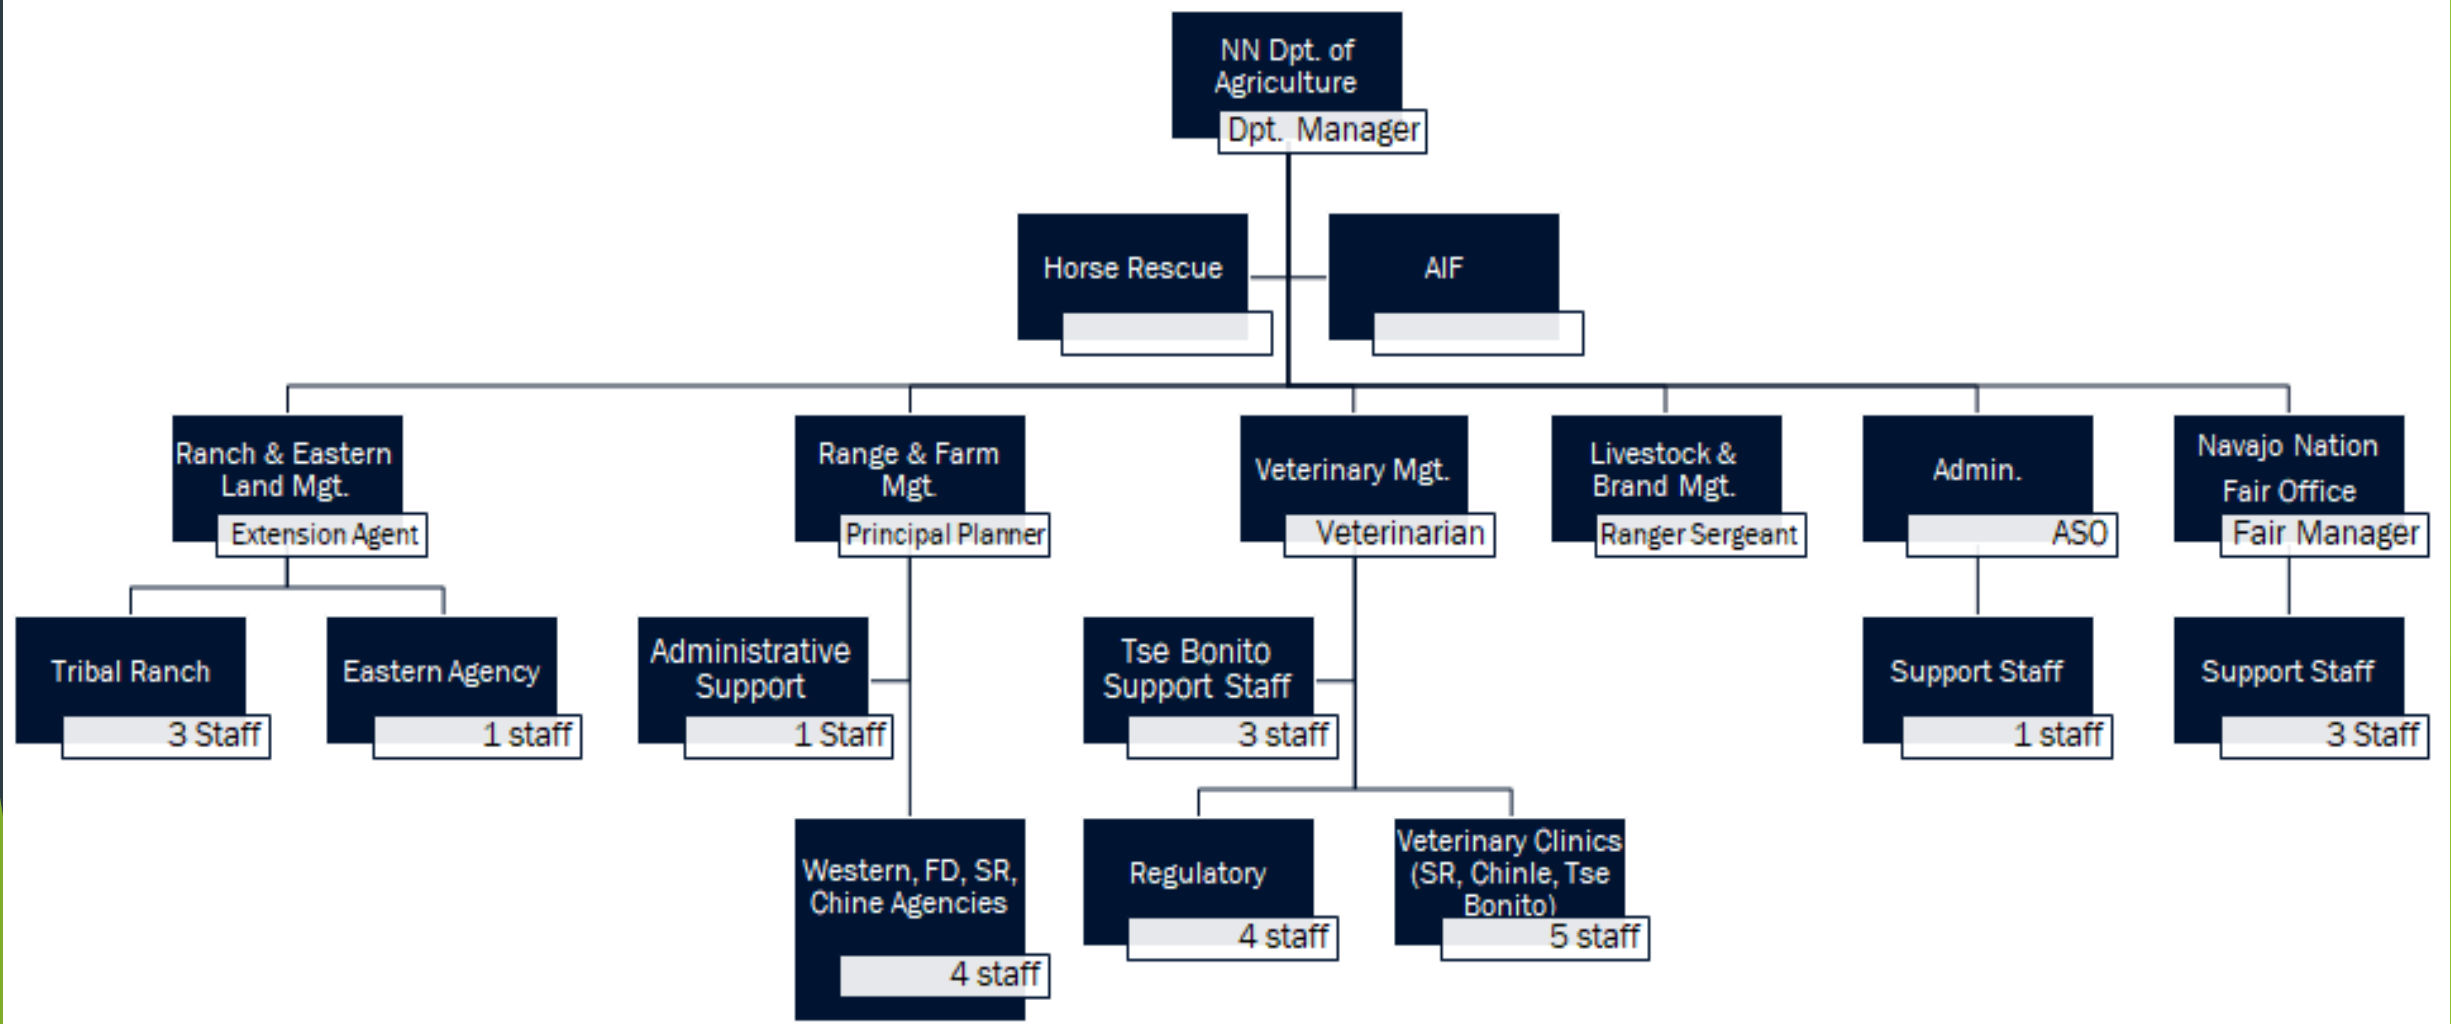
NN Dpt. of Agriculture
Dpt. Manager

Horse Rescue

AIF

Ranch & Eastern Land Mgt.
Extension Agent

Range & Farm Mgt.
Principal Planner

Veterinary Mgt.
Veterinarian

Livestock & Brand Mgt.
Ranger Sergeant

Admin.
ASO

Navajo Nation Fair Office
Fair Manager

Tribal Ranch
3 Staff

Eastern Agency
1 staff

Administrative Support
1 Staff

Tse Bonito Support Staff
3 staff

Support Staff
1 staff

Support Staff
3 Staff

Western, FD, SR, Chine Agencies
4 staff

Regulatory
4 staff

Veterinary Clinics (SR, Chinle, Tse Bonito)
5 staff